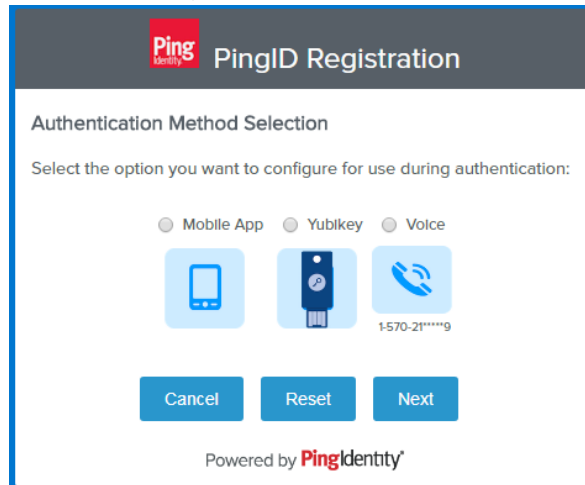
Ping Identity PingID Registration

Authentication Method Selection

Select the option you want to configure for use during authentication:

Mobile App Yubikey Voice

1-570-21*****9

Cancel Reset Next

Powered by PingIdentity®